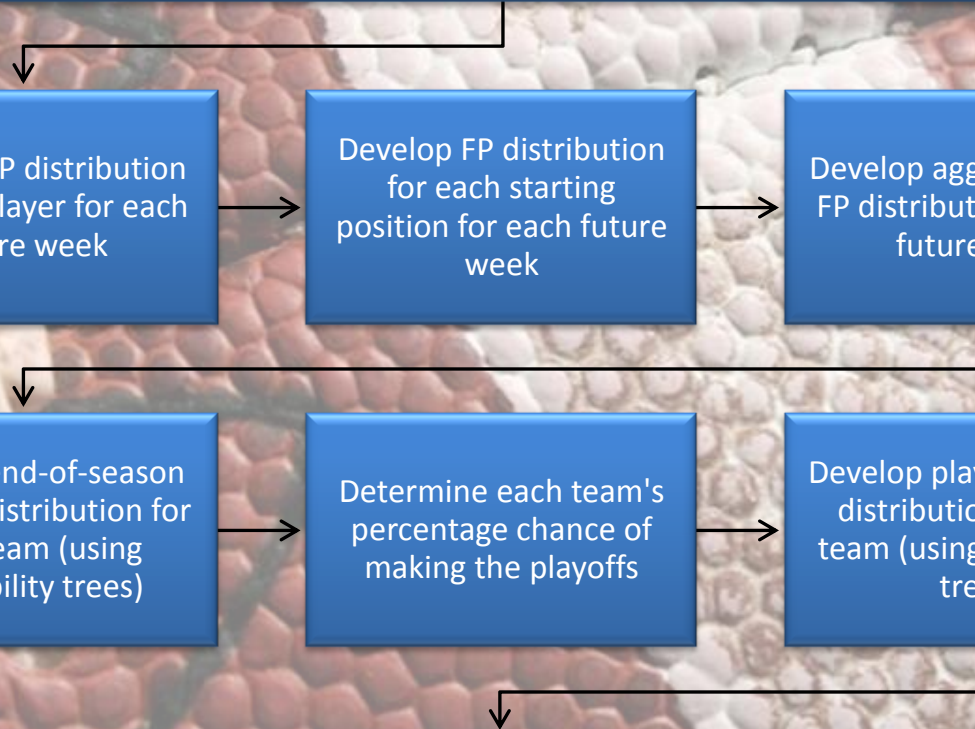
P distribution
layer for each
re week

Develop FP distribution for each starting position for each future week

Develop agg
FP distribut
future

nd-of-season
istribution for
eam (using
bility trees)

Determine each team's percentage chance of making the playoffs

Develop pla
distributio
team (using
tre